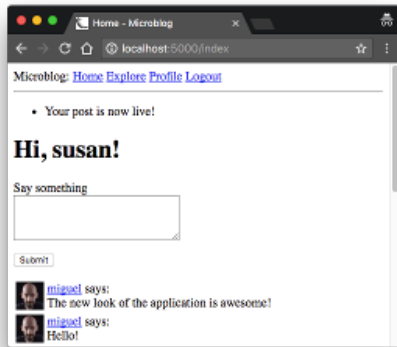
Home - Microblog

localhost:5000/index

Microblog: Home Explore Profile Logout

- Your post is now live!

# Hi, susan!

Say something

Submit

miguel says:
The new look of the application is awesome!

miguel says:
Hello!